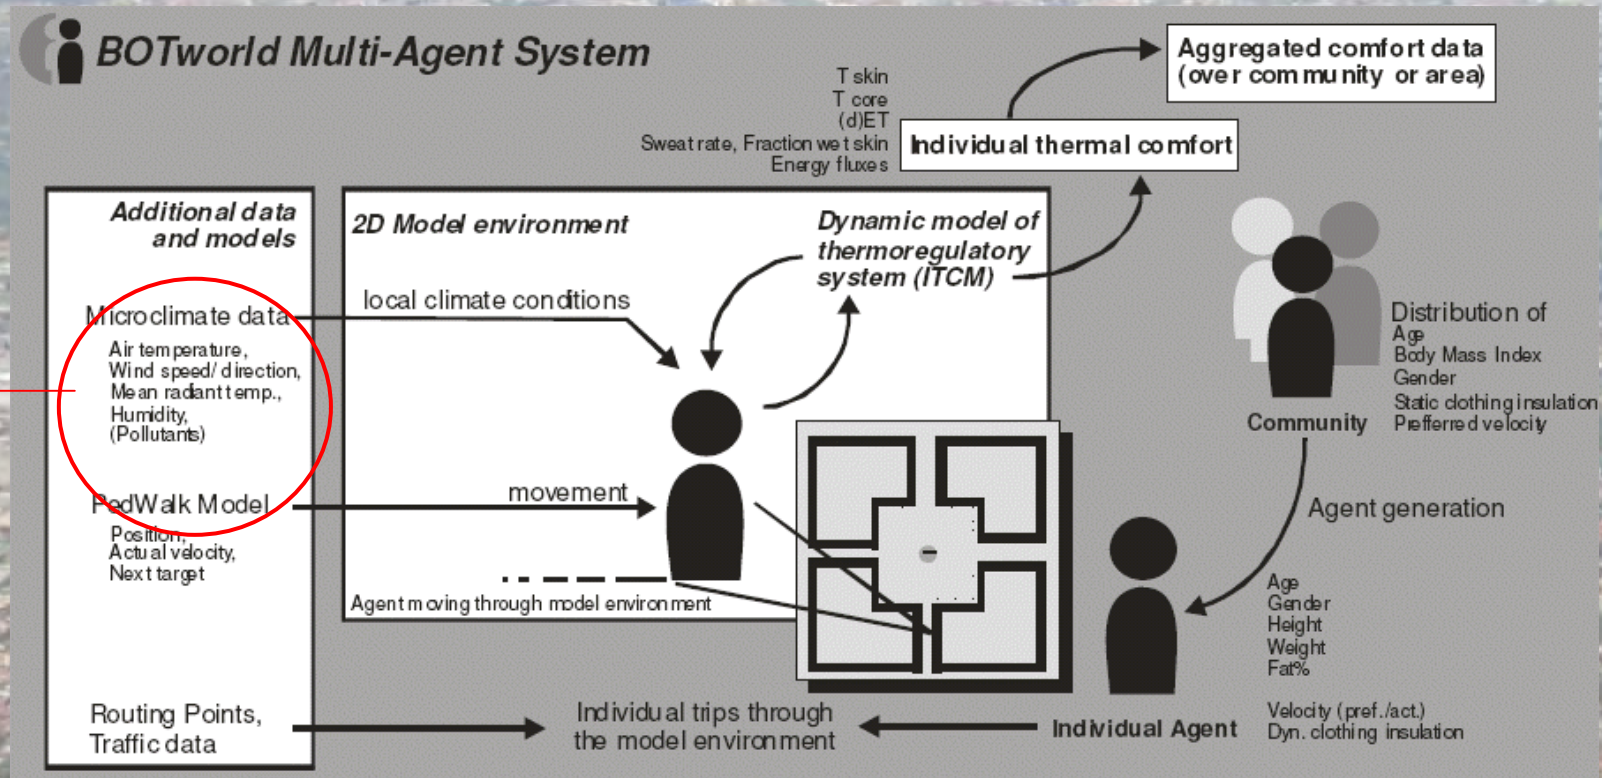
BOTworld Multi-Agent System

Aggregated comfort data (over community or area)

T skin
T core
(d)ET
Sweat rate, Fraction wet skin
Energy fluxes

Individual thermal comfort

Additional data and models

Microclimate data
Air temperature,
Wind speed/ direction,
Mean radiant temp.,
Humidity,
(Pollutants)

PedWalk Model
Position,
Actual velocity,
Next target

Routing Points,
Traffic data

2D Model environment

Dynamic model of thermoregulatory system (ITCM)

local climate conditions

movement

Agent moving through model environment

Community

Distribution of
Age
Body Mass Index
Gender
Static clothing insulation
Preferred velocity

Agent generation

Age
Gender
Height
Weight
Fat%

Velocity (pref./act.)
Dyn. clothing insulation

Individual Agent

Individual trips through the model environment